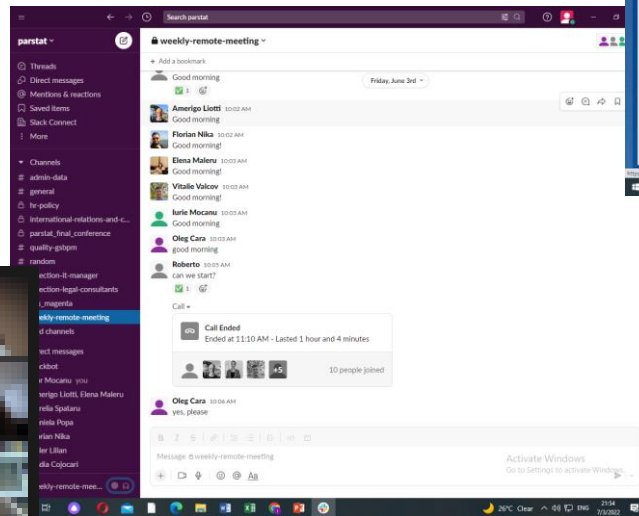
Search parstat

parstat

Threads
Direct messages
Mentions & reactions
Saved items
Slack Connect
More

Channels
admin-data
general
hr-policy
international-relations-and-c...
parstat_final_conference
quality-gsbpm
random
ection-it-manager
ection-legal-consultants
_magenta
ekly-remote-meeting
d channels

rect messages
ckbot
r Mocanu you
erigo Liotti, Elena Maleru
rella Spataru
niela Popa
rian Nika
ler Lilian
dia Cojocari

ekly-remote-mee...

weekly-remote-meeting

+ Add a bookmark

Good morning
✅ 1

Friday, June 3rd

Amerigo Liotti 10:02 AM
Good morning

Florian Nika 10:02 AM
Good morning!

Elena Maleru 10:03 AM
Good morning!

Vitalie Valcov 10:03 AM
Good morning!

Iurie Mocanu 10:03 AM
Good morning

Oleg Cara 10:03 AM
good morning

Roberto 10:05 AM
can we start?
✅ 1

Call

Call Ended
Ended at 11:10 AM - Lasted 1 hour and 4 minutes

+5

10 people joined

Oleg Cara 10:06 AM
yes, please

Message #weekly-remote-meeting

Activate Windows
Go to Settings to activate Windows.

26°C Clear ENG 21:54 7/3/2022